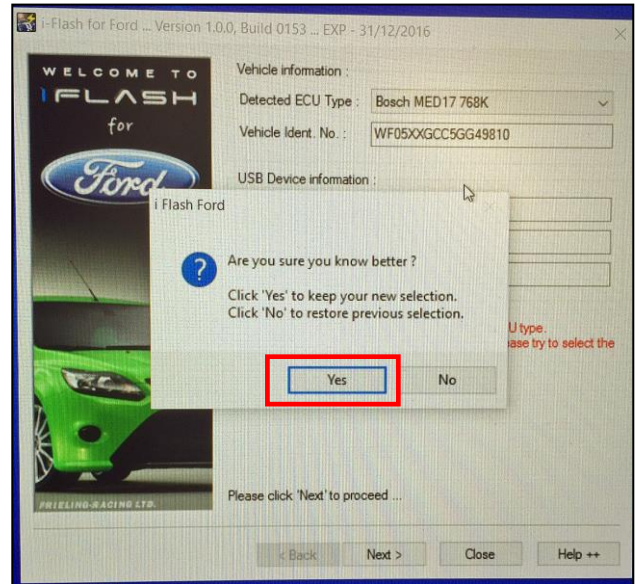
i-Flash for Ford ... Version 1.0.0, Build 0153 ... EXP - 31/12/2016

WELCOME TO
iFLASH
for
Ford

Vehicle information :
Detected ECU Type : Bosch MED17 768K
Vehicle Ident. No. : WF05XXGCC5GG49810

USB Device information :

i Flash Ford

Are you sure you know better ?

Click 'Yes' to keep your new selection.
Click 'No' to restore previous selection.

Yes
No

U type.
ase try to select the

PRIELING-RACING LTD.

Please click 'Next' to proceed ...

< Back
Next >
Close
Help ++